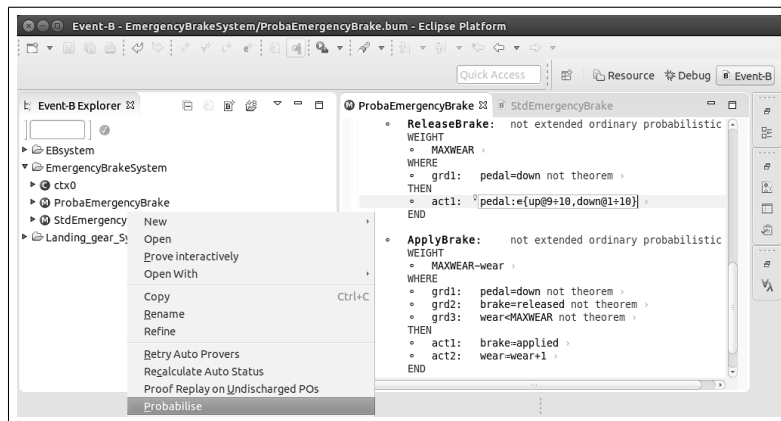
Event-B - EmergencyBrakeSystem/ProbaEmergencyBrake.bum - Eclipse Platform

Quick Access

Resource Debug Event-B

Event-B Explorer

EBsystem
EmergencyBrakeSystem
ctx0
ProbaEmergencyBrake
StdEmergency
Landing_gear_Sy

New
Open
Prove interactively
Open With
Copy Ctrl+C
Rename
Refine
Retry Auto Provers
Recalculate Auto Status
Proof Replay on Undischarged POs
Probabilise

ProbaEmergencyBrake
StdEmergencyBrake

ReleaseBrake: not extended ordinary probabilistic
WEIGHT
MAXWEAR
WHERE
grd1: pedal=down not theorem
THEN
act1: pedal:∈{up@9÷10,down@1÷10}
END

ApplyBrake: not extended ordinary probabilistic
WEIGHT
MAXWEAR−wear
WHERE
grd1: pedal=down not theorem
grd2: brake=released not theorem
grd3: wear<MAXWEAR not theorem
THEN
act1: brake=applied
act2: wear=wear+1
END